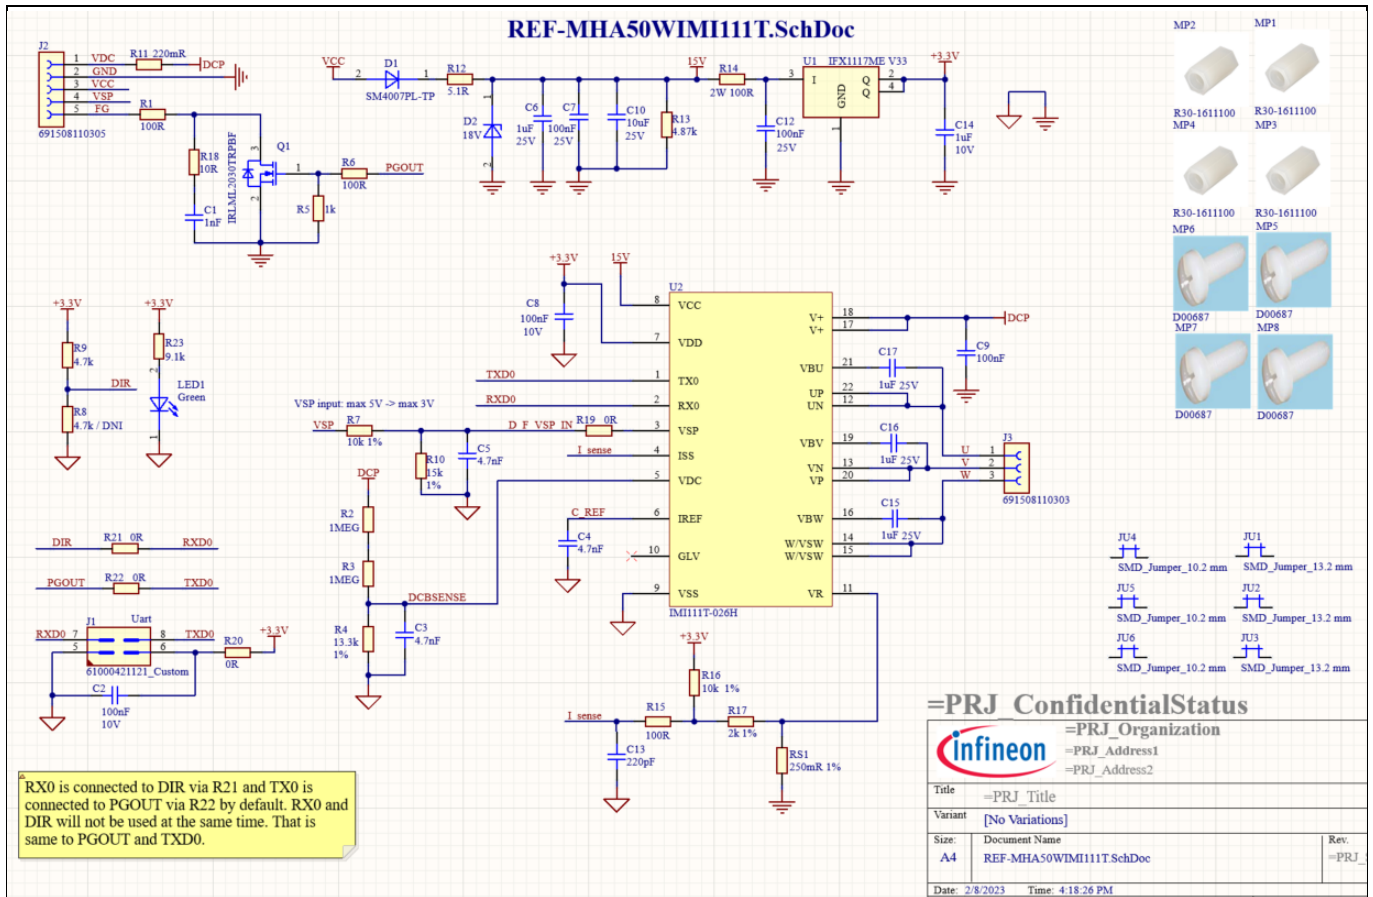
REF-MHA50WIMI111T.SchDoc

J2
1 VDC
2 GND
3 VCC
4 VSP
5 FG
691508110305
R11 220mR
DCP
R1
100R
R18
10R
C1
1nF
IRLML2030TRPBF
Q1
R6
100R
PGOUT
R5 1k

VCC
D1
SM4007PL-TP
R12
5.1R
D2
18V
C6
1uF
25V
C7
100nF
25V
C10
10uF
25V
R13
4.87k
15V
R14
2W 100R
C12
100nF
25V
U1 IFX1117ME V33
I
GND
Q
Q
+3.3V
C14
1uF
10V

MP2 MP1
R30-1611100 R30-1611100
MP4 MP3
R30-1611100 R30-1611100
MP6 MP5
D00687 D00687
MP7 MP8
D00687 D00687

+3.3V
R9
4.7k
R8
4.7k / DNI
DIR
+3.3V
R23
9.1k
LED1
Green

+3.3V 15V
C8
100nF
10V
U2
VCC
VDD
TXD0
TX0
RXD0
RX0
VSP input: max 5V -> max 3V
VSP
R7
10k 1%
R10
15k
1%
C5
4.7nF
D_F_VSP_IN
R19 0R
VSP
I_sense
ISS
DCP
R2
1MEG
R3
1MEG
VDC
C_REF
IREF
C4
4.7nF
GLV
R4
13.3k
1%
C3
4.7nF
DCBSENSE
VSS
IMI111T-026H
V+
V+
VBU
UP
UN
VBV
VN
VP
VBW
W/VSW
W/VSW
VR
DCP
C9
100nF
C17
1uF 25V
C16
1uF 25V
C15
1uF 25V
U
V
W
J3
691508110303

DIR R21 0R RXD0
PGOUT R22 0R TXD0
RXD0
J1
Uart
TXD0
R20
0R
+3.3V
61000421121_Custom
C2
100nF
10V

+3.3V
R16
10k 1%
I_sense
R15
100R
R17
2k 1%
C13
220pF
RS1
250mR 1%

JU4 JU1
SMD_Jumper_10.2 mm SMD_Jumper_13.2 mm
JU5 JU2
SMD_Jumper_10.2 mm SMD_Jumper_13.2 mm
JU6 JU3
SMD_Jumper_10.2 mm SMD_Jumper_13.2 mm

RX0 is connected to DIR via R21 and TX0 is connected to PGOUT via R22 by default. RX0 and DIR will not be used at the same time. That is same to PGOUT and TXD0.

=PRJ_ConfidentialStatus
infineon
=PRJ_Organization
=PRJ_Address1
=PRJ_Address2
Title =PRJ_Title
Variant [No Variations]
Size: A4
Document Name REF-MHA50WIMI111T.SchDoc
Rev. =PRJ_
Date: 2/8/2023 Time: 4:18:26 PM